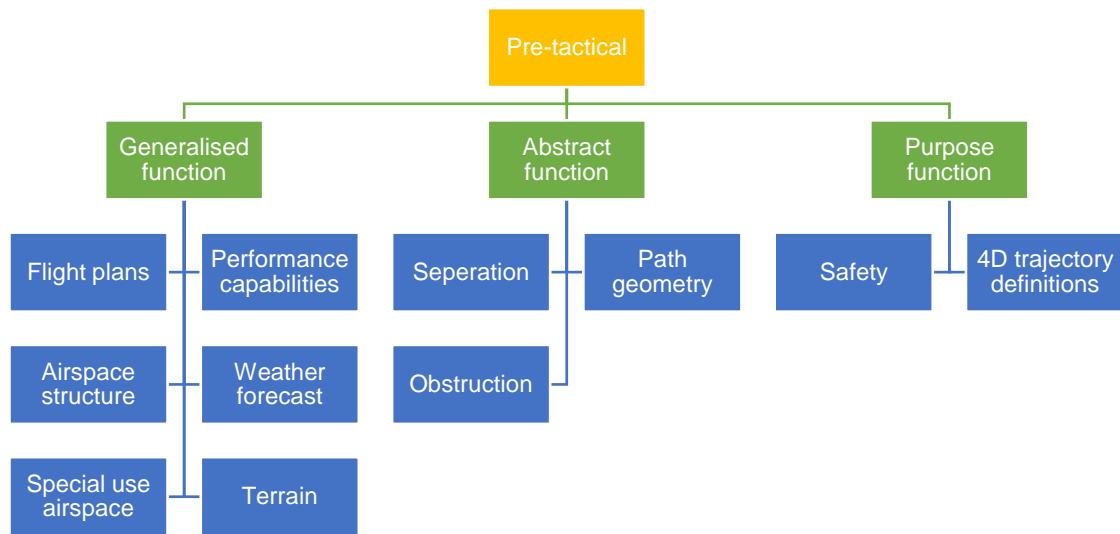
Pre-tactical

Generalised function

Flight plans

Performance capabilities

Airspace structure

Weather forecast

Special use airspace

Terrain

Abstract function

Seperation

Path geometry

Obstruction

Purpose function

Safety

4D trajectory definitions